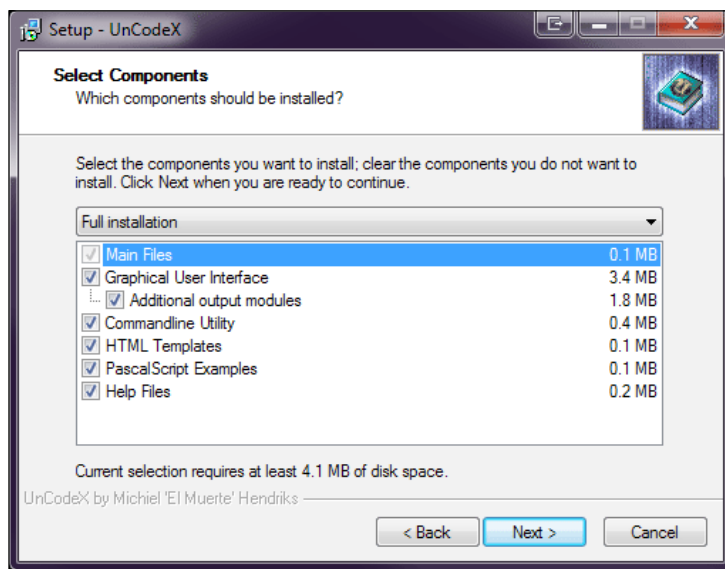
Setup - UnCodeX

Select Components
Which components should be installed?

Select the components you want to install; clear the components you do not want to install. Click Next when you are ready to continue.

Full installation

| | |
|---|---|
| Main Files | 0.1 MB |
| Graphical User Interface | 3.4 MB |
| Additional output modules | 1.8 MB |
| Commandline Utility | 0.4 MB |
| HTML Templates | 0.1 MB |
| PascalScript Examples | 0.1 MB |
| Help Files | 0.2 MB |

Current selection requires at least 4.1 MB of disk space.

UnCodeX by Michiel 'El Muerte' Hendriks

< Back   Next >   Cancel